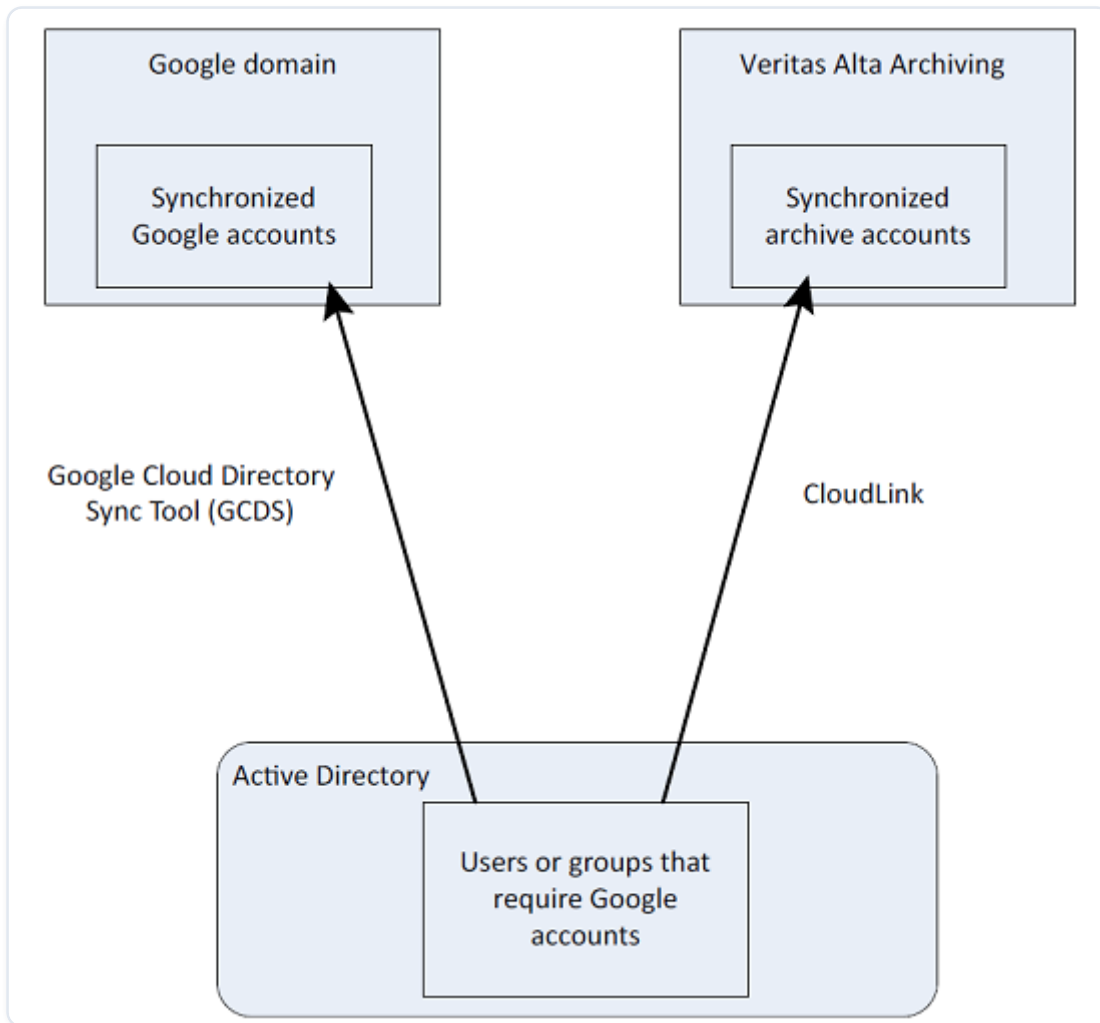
Google domain

Synchronized Google accounts

Veritas Alta Archiving

Synchronized archive accounts

Google Cloud Directory Sync Tool (GCDS)

CloudLink

Active Directory

Users or groups that require Google accounts